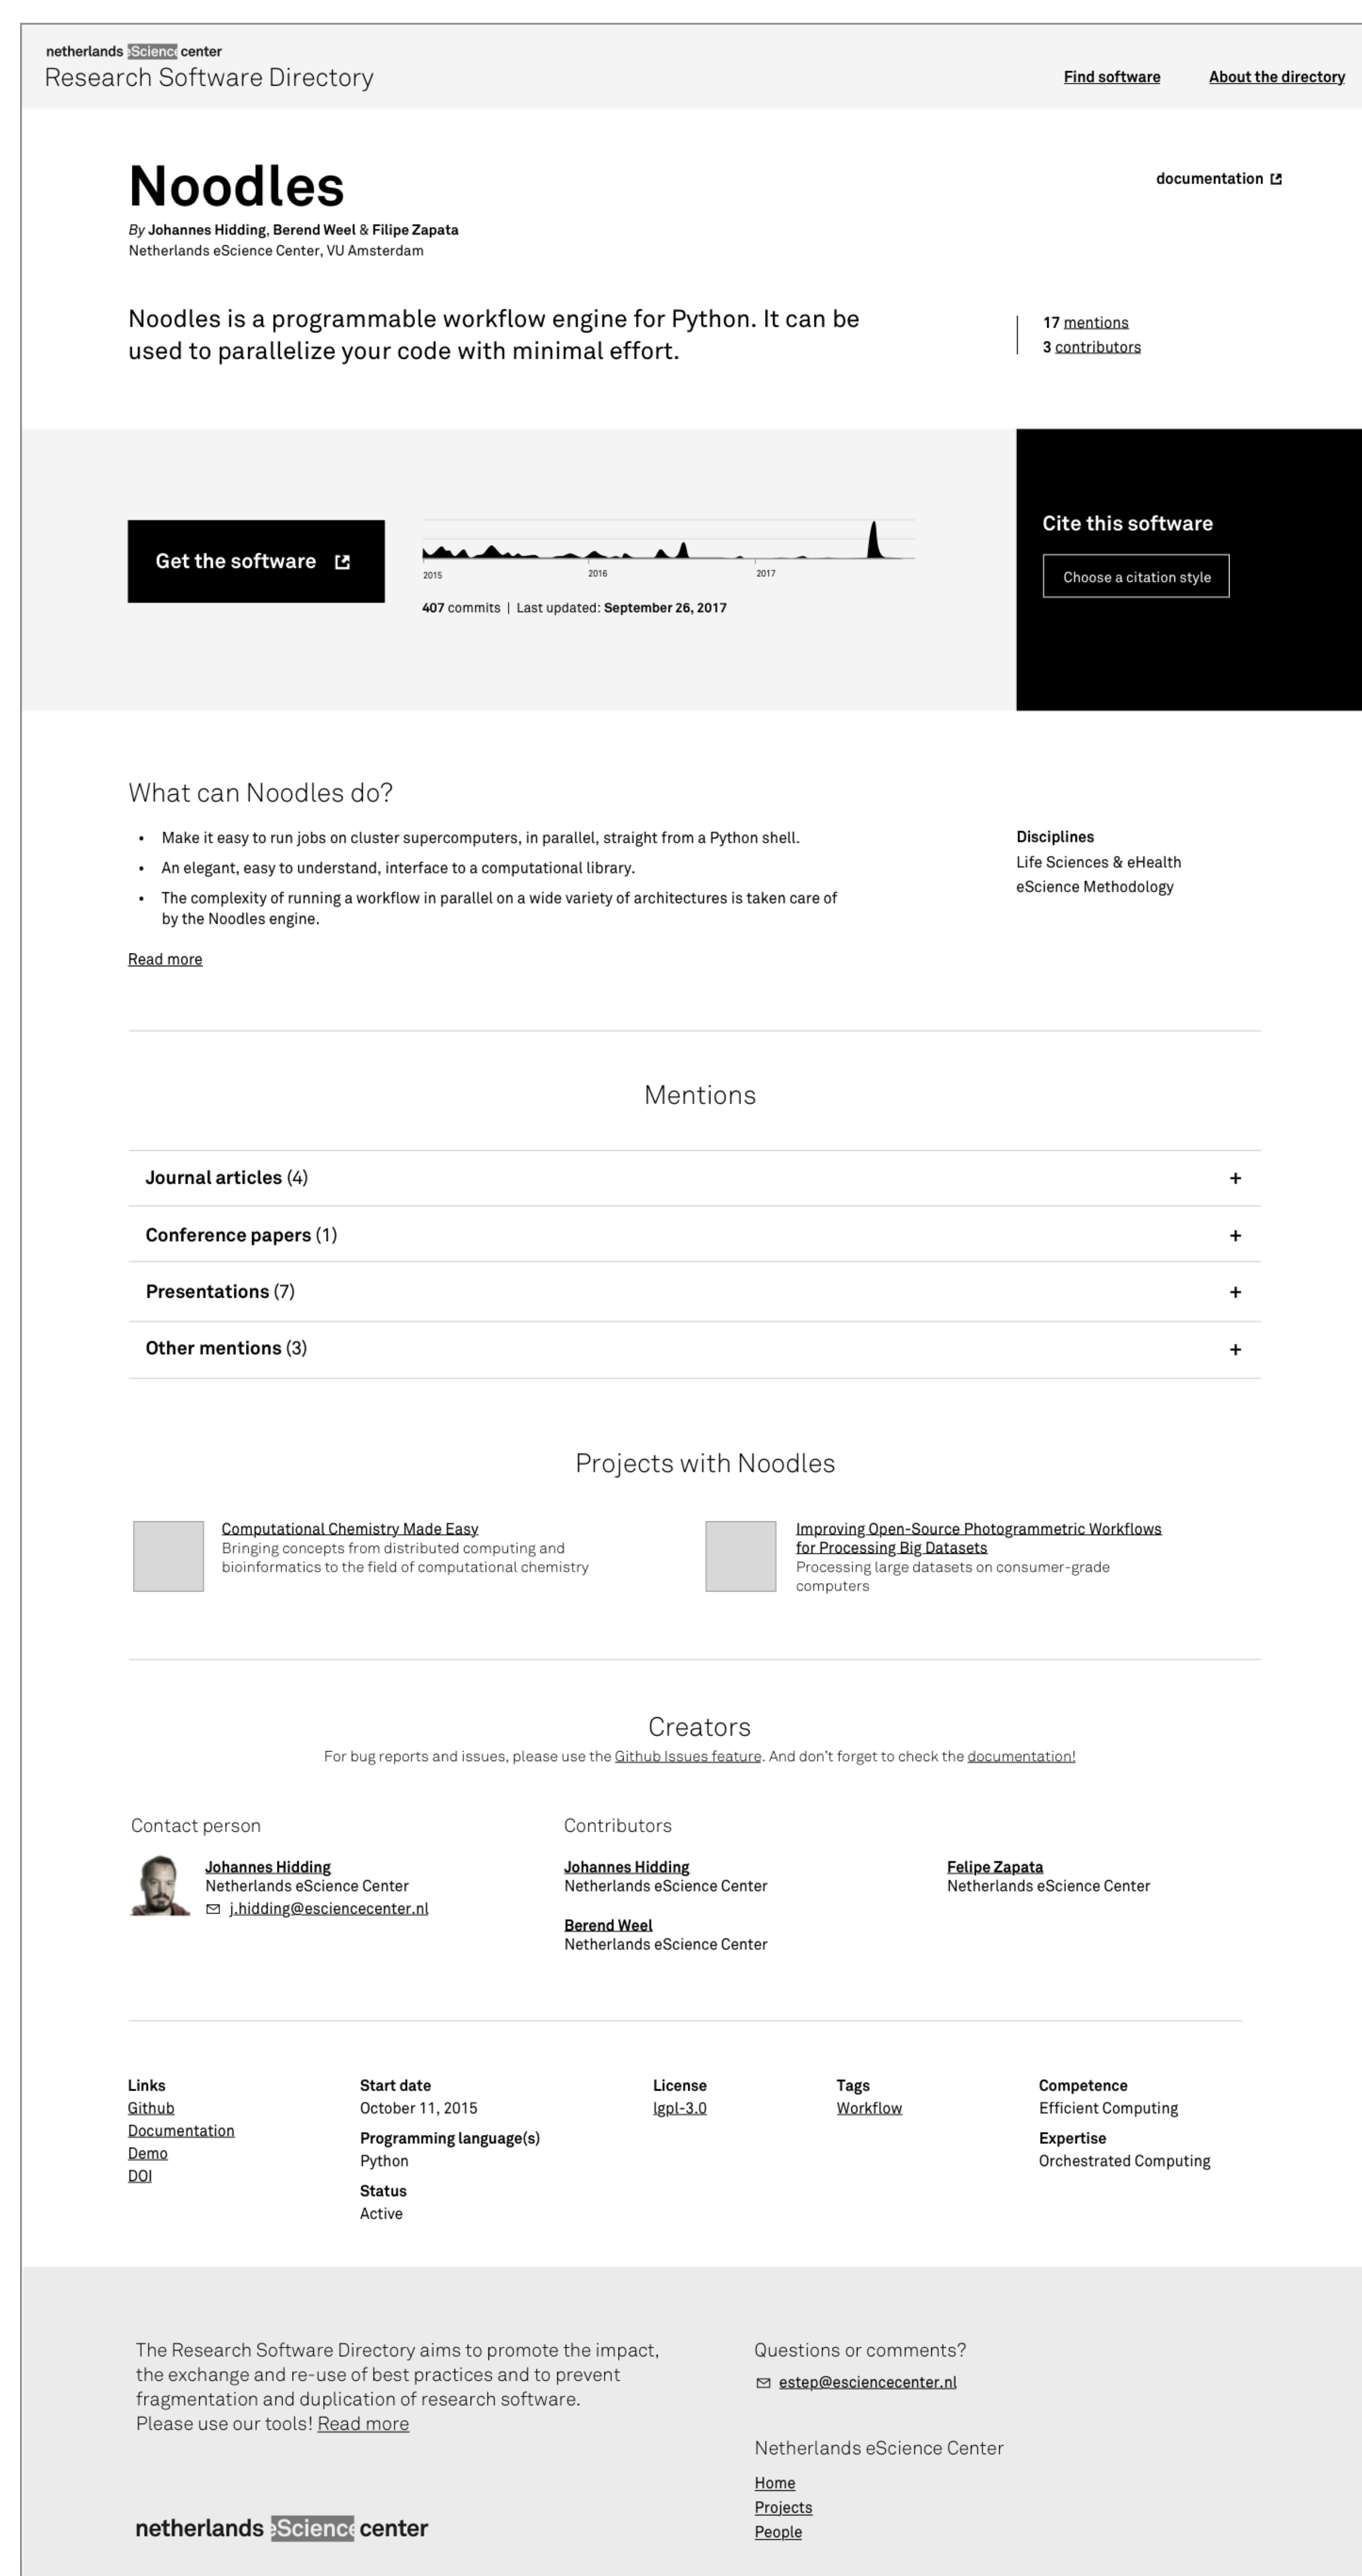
netherlands eScience center
Research Software Directory

Find software
About the directory

Noodles

documentation

By Johannes Hidding, Berend Weel & Filipe Zapata
Netherlands eScience Center, VU Amsterdam

Noodles is a programmable workflow engine for Python. It can be used to parallelize your code with minimal effort.

17 mentions
3 contributors

Get the software

2015 2016 2017

407 commits | Last updated: September 26, 2017

Cite this software

Choose a citation style

What can Noodles do?

- Make it easy to run jobs on cluster supercomputers, in parallel, straight from a Python shell.
- An elegant, easy to understand, interface to a computational library.
- The complexity of running a workflow in parallel on a wide variety of architectures is taken care of by the Noodles engine.

Read more

Disciplines
Life Sciences & eHealth
eScience Methodology

Mentions

Journal articles (4) +
Conference papers (1) +
Presentations (7) +
Other mentions (3) +

Projects with Noodles

Computational Chemistry Made Easy
Bringing concepts from distributed computing and bioinformatics to the field of computational chemistry

Improving Open-Source Photogrammetric Workflows for Processing Big Datasets
Processing large datasets on consumer-grade computers

Creators

For bug reports and issues, please use the Github Issues feature. And don't forget to check the documentation!

Contact person

Johannes Hidding
Netherlands eScience Center
j.hidding@esciencecenter.nl

Contributors

Johannes Hidding
Netherlands eScience Center

Berend Weel
Netherlands eScience Center

Felipe Zapata
Netherlands eScience Center

Links
Github
Documentation
Demo
DOI

Start date
October 11, 2015

Programming language(s)
Python

Status
Active

License
lgpl-3.0

Tags
Workflow

Competence
Efficient Computing

Expertise
Orchestrated Computing

The Research Software Directory aims to promote the impact, the exchange and re-use of best practices and to prevent fragmentation and duplication of research software.
Please use our tools! Read more

Questions or comments?
estep@esciencecenter.nl

Netherlands eScience Center
Home
Projects
People

netherlands eScience center